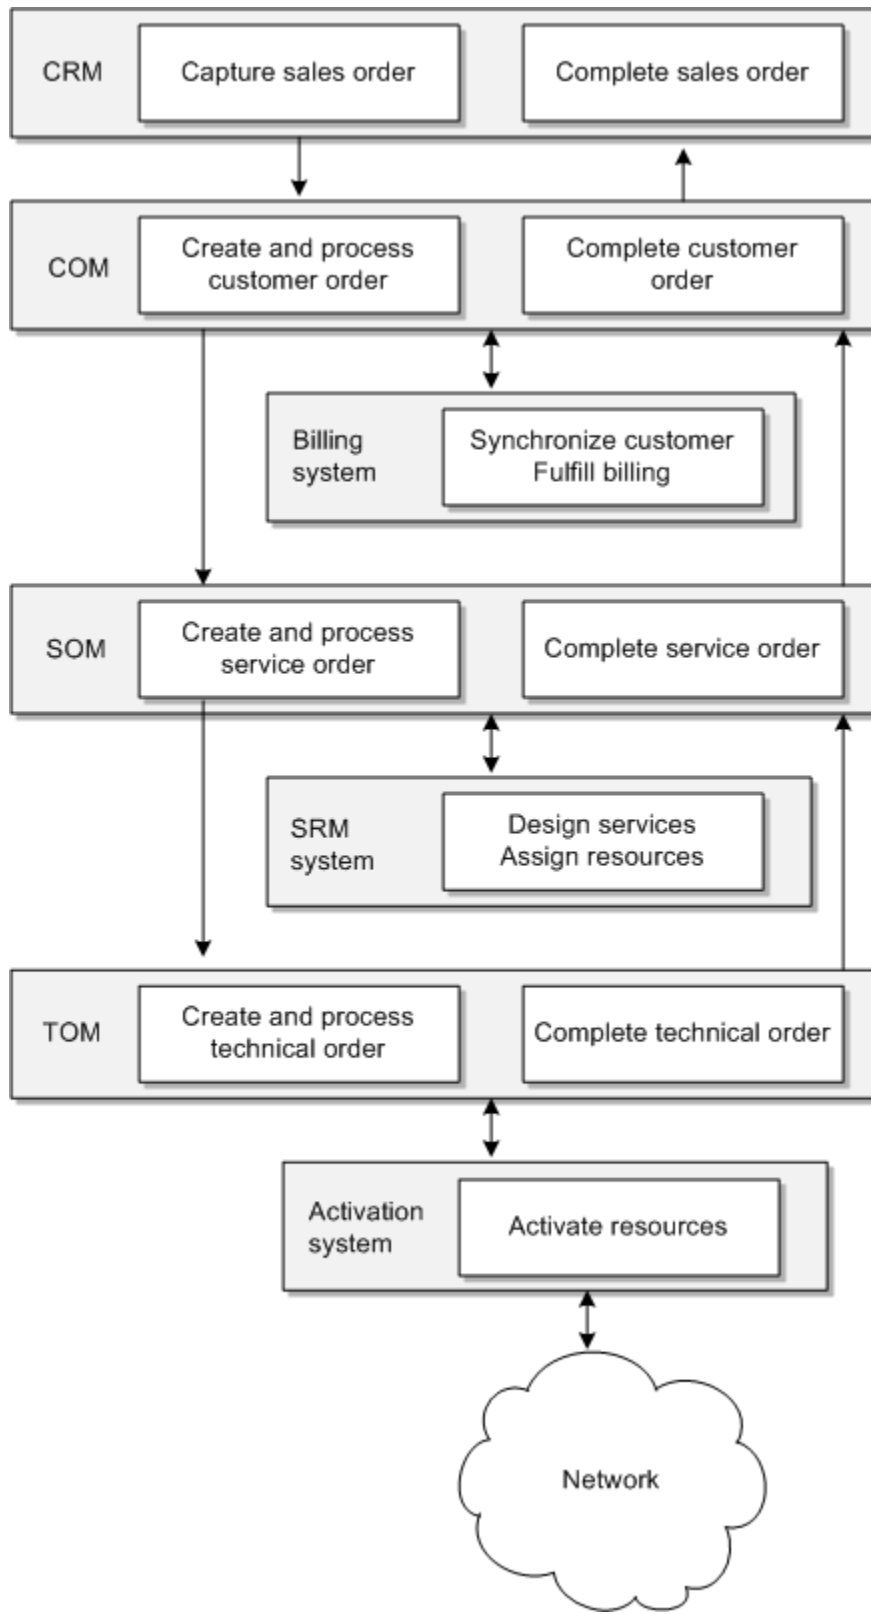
CRM

Capture sales order

Complete sales order

COM

Create and process customer order

Complete customer order

Billing system

Synchronize customer
Fulfill billing

SOM

Create and process service order

Complete service order

SRM system

Design services
Assign resources

TOM

Create and process technical order

Complete technical order

Activation system

Activate resources

Network